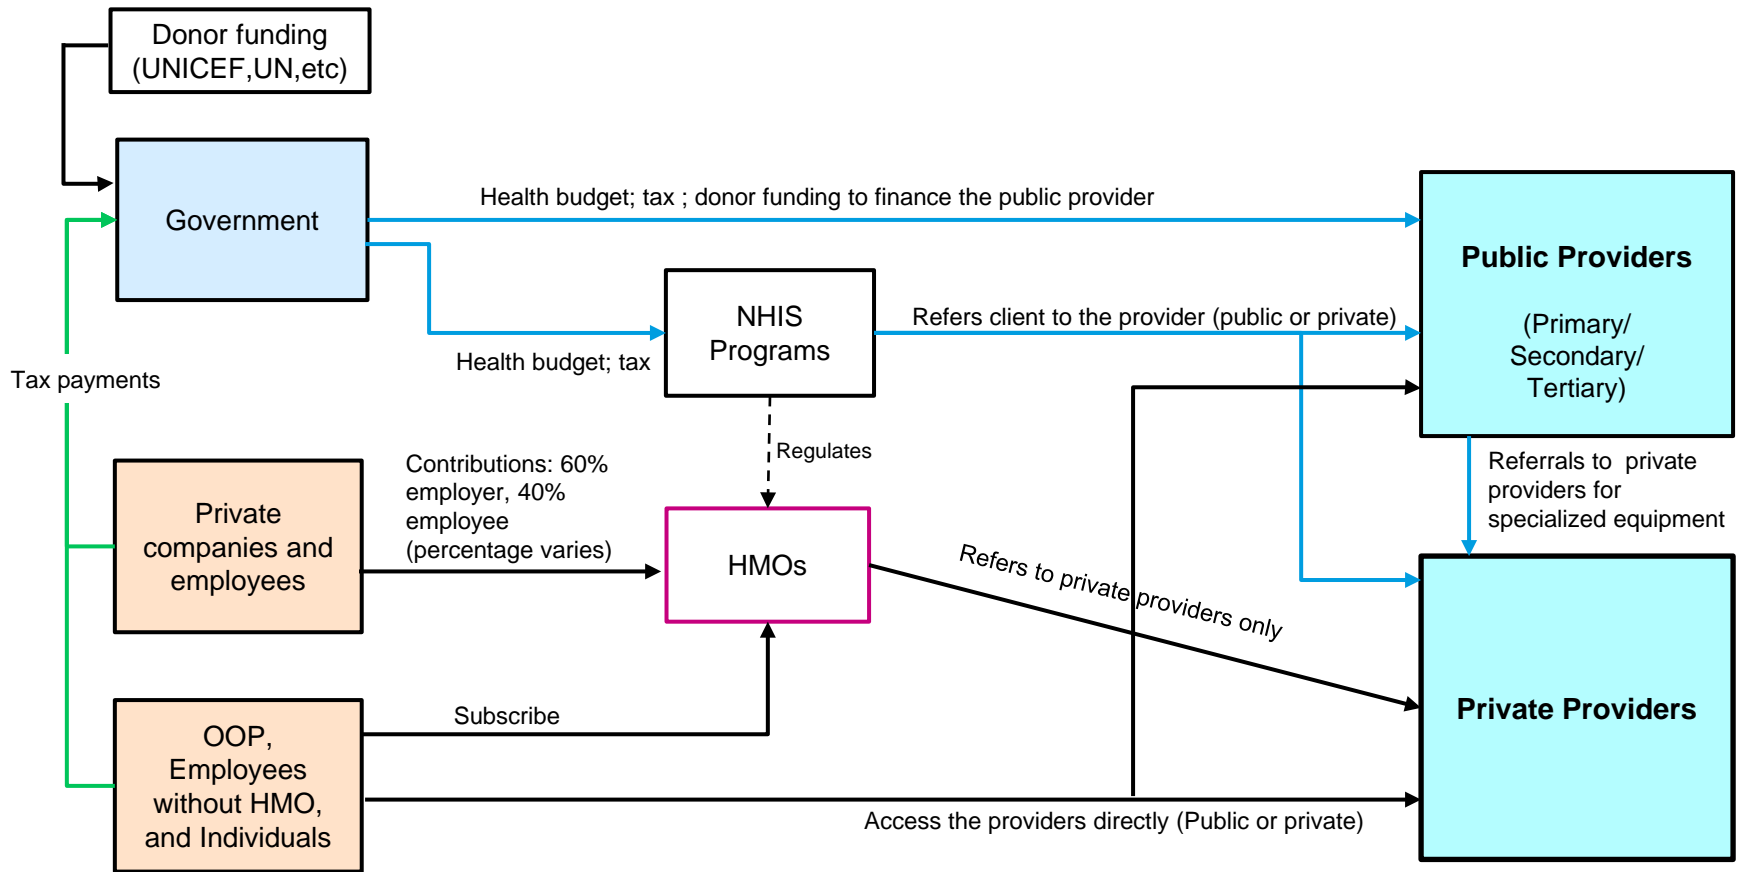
Donor funding (UNICEF,UN,etc)

Government

Health budget; tax ; donor funding to finance the public provider

Public Providers

(Primary/ Secondary/ Tertiary)

NHIS Programs

Health budget; tax

Refers client to the provider (public or private)

Tax payments

Regulates

Referrals to private providers for specialized equipment

Private companies and employees

Contributions: 60% employer, 40% employee (percentage varies)

HMOs

Refers to private providers only

Private Providers

OOP, Employees without HMO, and Individuals

Subscribe

Access the providers directly (Public or private)